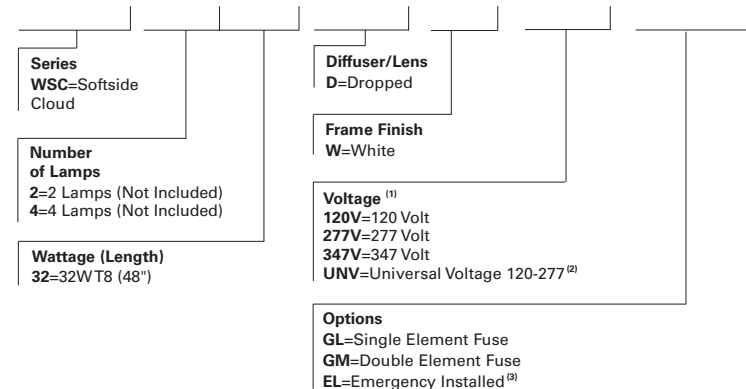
Series
WSC=Softside Cloud

Number of Lamps
2=2 Lamps (Not Included)
4=4 Lamps (Not Included)

Wattage (Length)
32=32W T8 (48")

Diffuser/Lens
D=Dropped

Frame Finish
W=White

Voltage $^{(1)}$
120V=120 Volt
277V=277 Volt
347V=347 Volt
UNV=Universal Voltage 120-277 $^{(2)}$

Options
GL=Single Element Fuse
GM=Double Element Fuse
EL=Emergency Installed $^{(3)}$